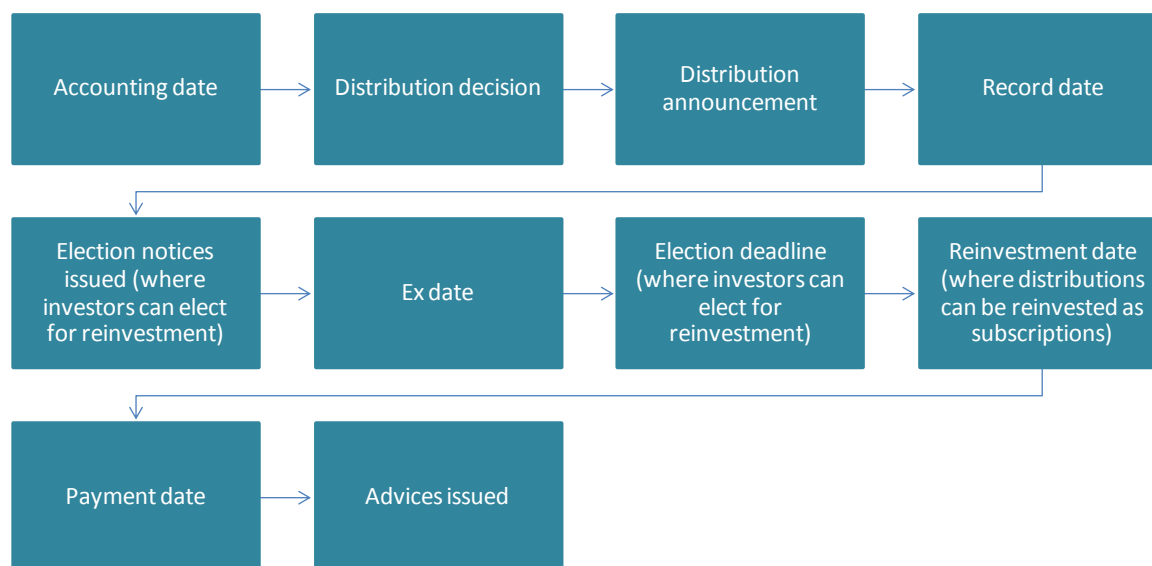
Accounting date

Distribution decision

Distribution announcement

Record date

Election notices issued (where investors can elect for reinvestment)

Ex date

Election deadline (where investors can elect for reinvestment)

Reinvestment date (where distributions can be reinvested as subscriptions)

Payment date

Advices issued